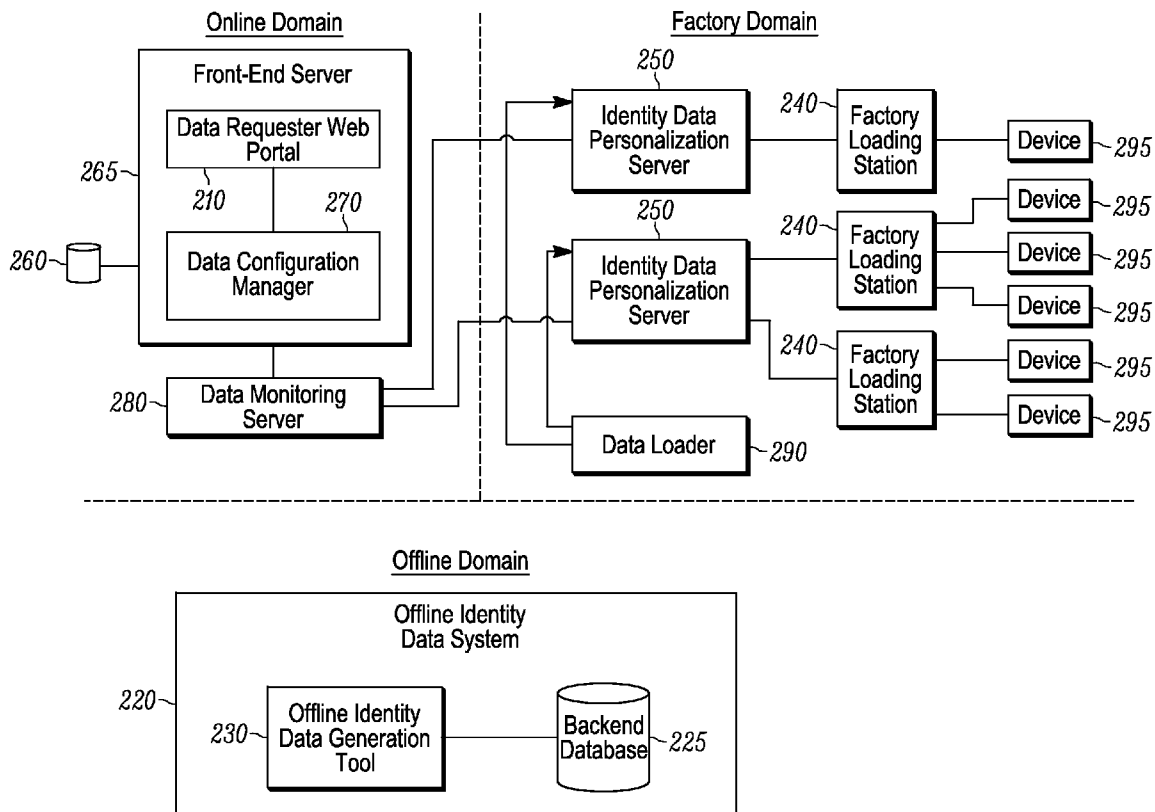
Online Domain

Factory Domain

Front-End Server

Data Requester Web Portal

265

210

270

260

Data Configuration Manager

280

Data Monitoring Server

250

Identity Data Personalization Server

250

Identity Data Personalization Server

240

Factory Loading Station

240

Factory Loading Station

240

Factory Loading Station

Device 295

Device 295

Device 295

Device 295

Device 295

Device 295

Data Loader 290

Offline Domain

Offline Identity Data System

220

230

Offline Identity Data Generation Tool

Backend Database 225